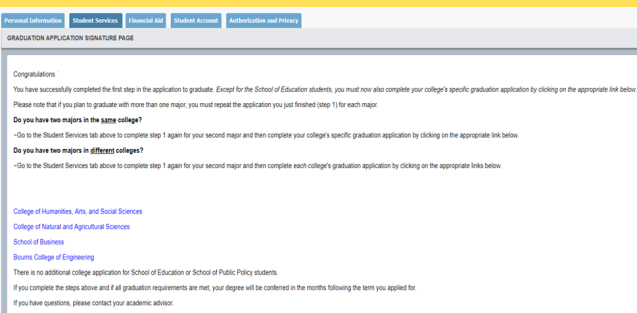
Personal Information | Student Services | Financial Aid | Student Account | Authorization and Privacy

GRADUATION APPLICATION SIGNATURE PAGE

Congratulations

You have successfully completed the first step in the application to graduate. *Except for the School of Education students, you must now also complete your college's specific graduation application by clicking on the appropriate link below.*

Please note that if you plan to graduate with more than one major, you must repeat the application you just finished (step 1) for each major.

**Do you have two majors in the same college?**

--Go to the Student Services tab above to complete step 1 again for your second major and then complete your college's specific graduation application by clicking on the appropriate link below.

**Do you have two majors in different colleges?**

--Go to the Student Services tab above to complete step 1 again for your second major and then complete each college's graduation application by clicking on the appropriate links below.

College of Humanities, Arts, and Social Sciences

College of Natural and Agricultural Sciences

School of Business

Bourns College of Engineering

There is no additional college application for School of Education or School of Public Policy students.

If you complete the steps above and if all graduation requirements are met, your degree will be conferred in the months following the term you applied for.

If you have questions, please contact your academic advisor.